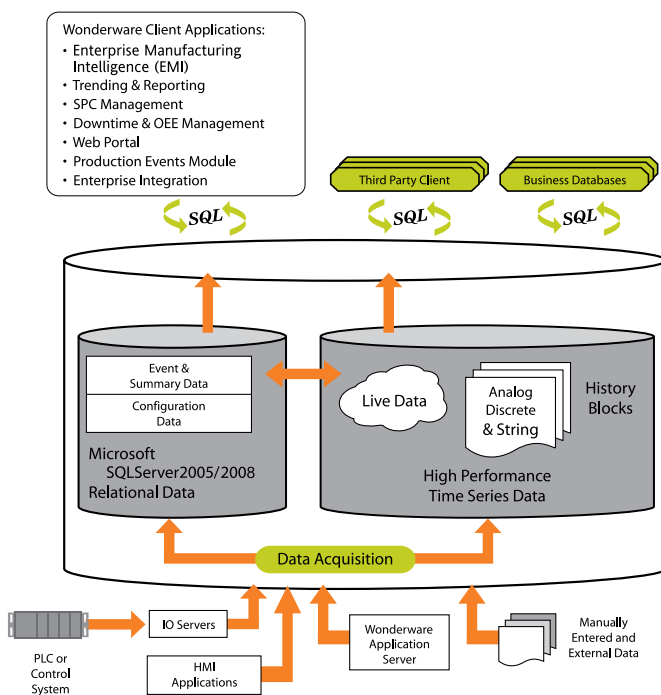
Wonderware Client Applications:
• Enterprise Manufacturing Intelligence (EMI)
• Trending & Reporting
• SPC Management
• Downtime & OEE Management
• Web Portal
• Production Events Module
• Enterprise Integration

Third Party Client

Business Databases

SQL

SQL

SQL

Event & Summary Data

Configuration Data

Microsoft SQLServer2005/2008 Relational Data

Live Data

Analog Discrete & String

History Blocks

High Performance Time Series Data

Data Acquisition

IO Servers

PLC or Control System

HMI Applications

Wonderware Application Server

Manually Entered and External Data